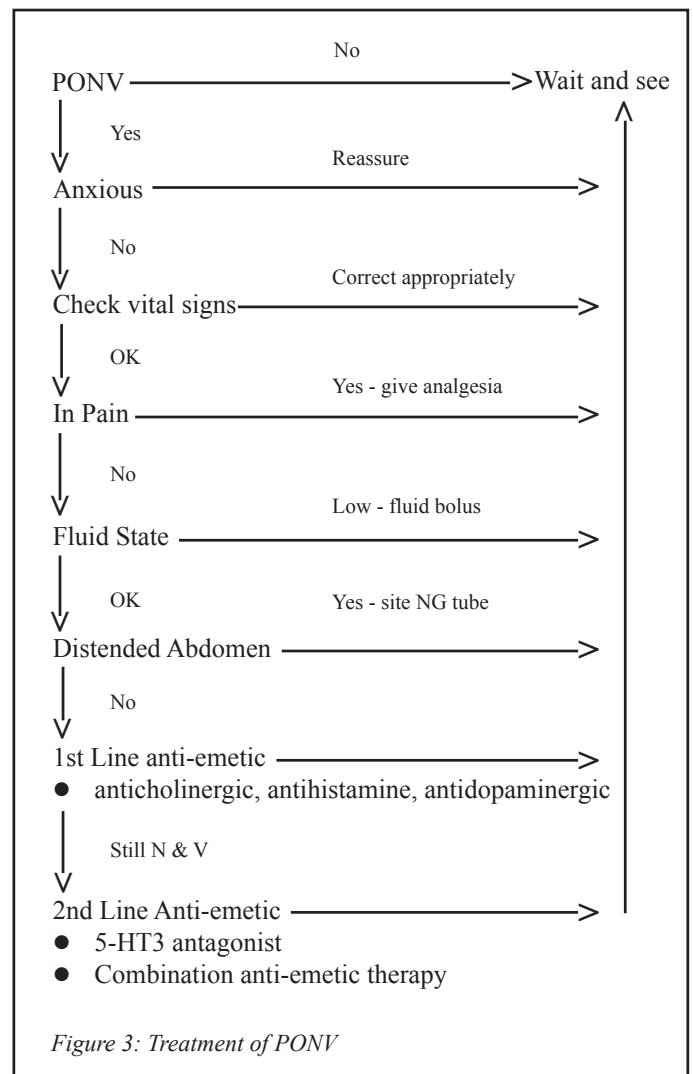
No

PONV → Wait and see

Yes

Reassure

Anxious

No

Correct appropriately

Check vital signs

OK

Yes - give analgesia

In Pain

No

Low - fluid bolus

Fluid State

OK

Yes - site NG tube

Distended Abdomen

No

1st Line anti-emetic

- anticholinergic, antihistamine, antidopaminergic

Still N & V

2nd Line Anti-emetic

- 5-HT3 antagonist
- Combination anti-emetic therapy

Figure 3: Treatment of PONV